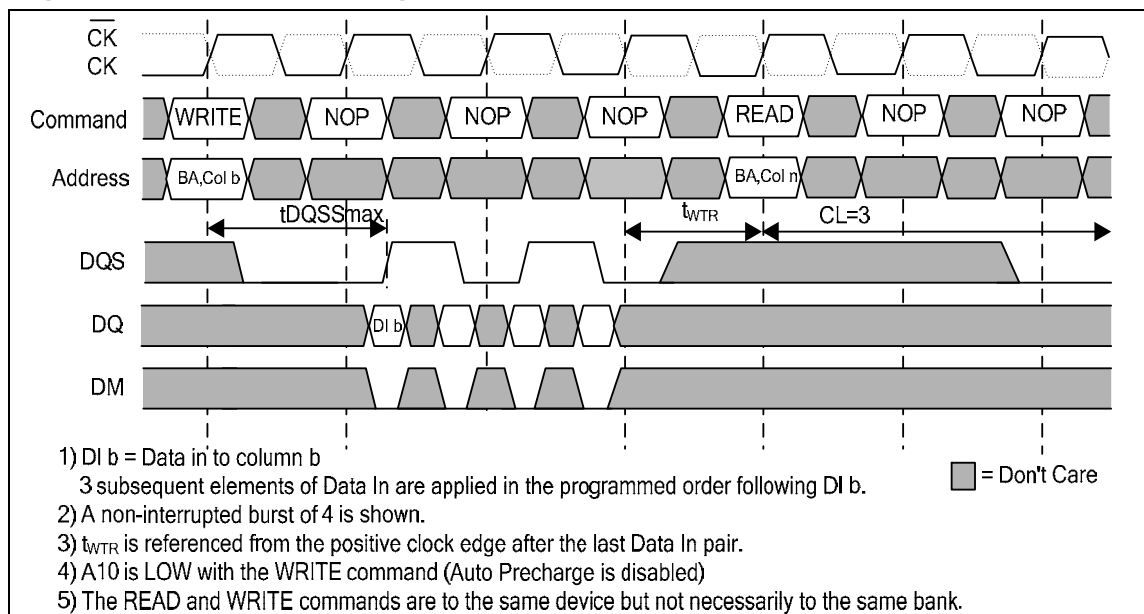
$\overline{CK}$
CK

Command WRITE NOP NOP NOP READ NOP NOP

Address BA,Col b BA,Col n

tDQSSmax $t_{WTR}$ CL=3

DQS

DQ DI b

DM

1) DI b = Data in to column b
3 subsequent elements of Data In are applied in the programmed order following DI b.
= Don't Care
2) A non-interrupted burst of 4 is shown.
3) $t_{WTR}$ is referenced from the positive clock edge after the last Data In pair.
4) A10 is LOW with the WRITE command (Auto Precharge is disabled)
5) The READ and WRITE commands are to the same device but not necessarily to the same bank.